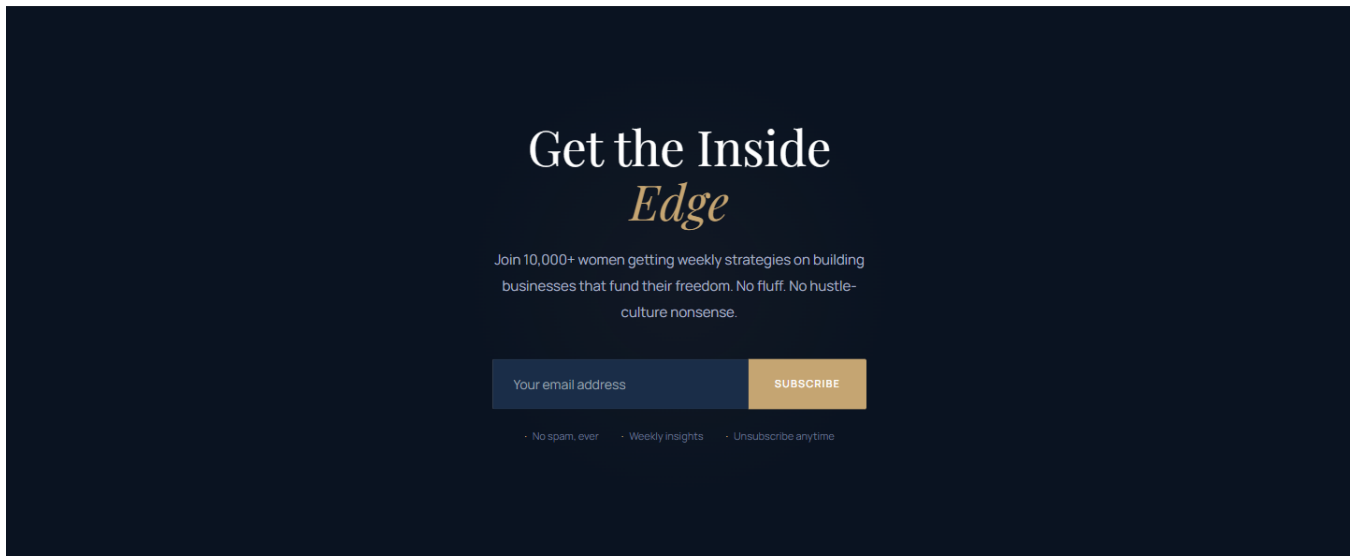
Get the Inside Edge

Join 10,000+ women getting weekly strategies on building businesses that fund their freedom. No fluff. No hustle-culture nonsense.

Your email address

SUBSCRIBE

· No spam, ever · Weekly insights · Unsubscribe anytime